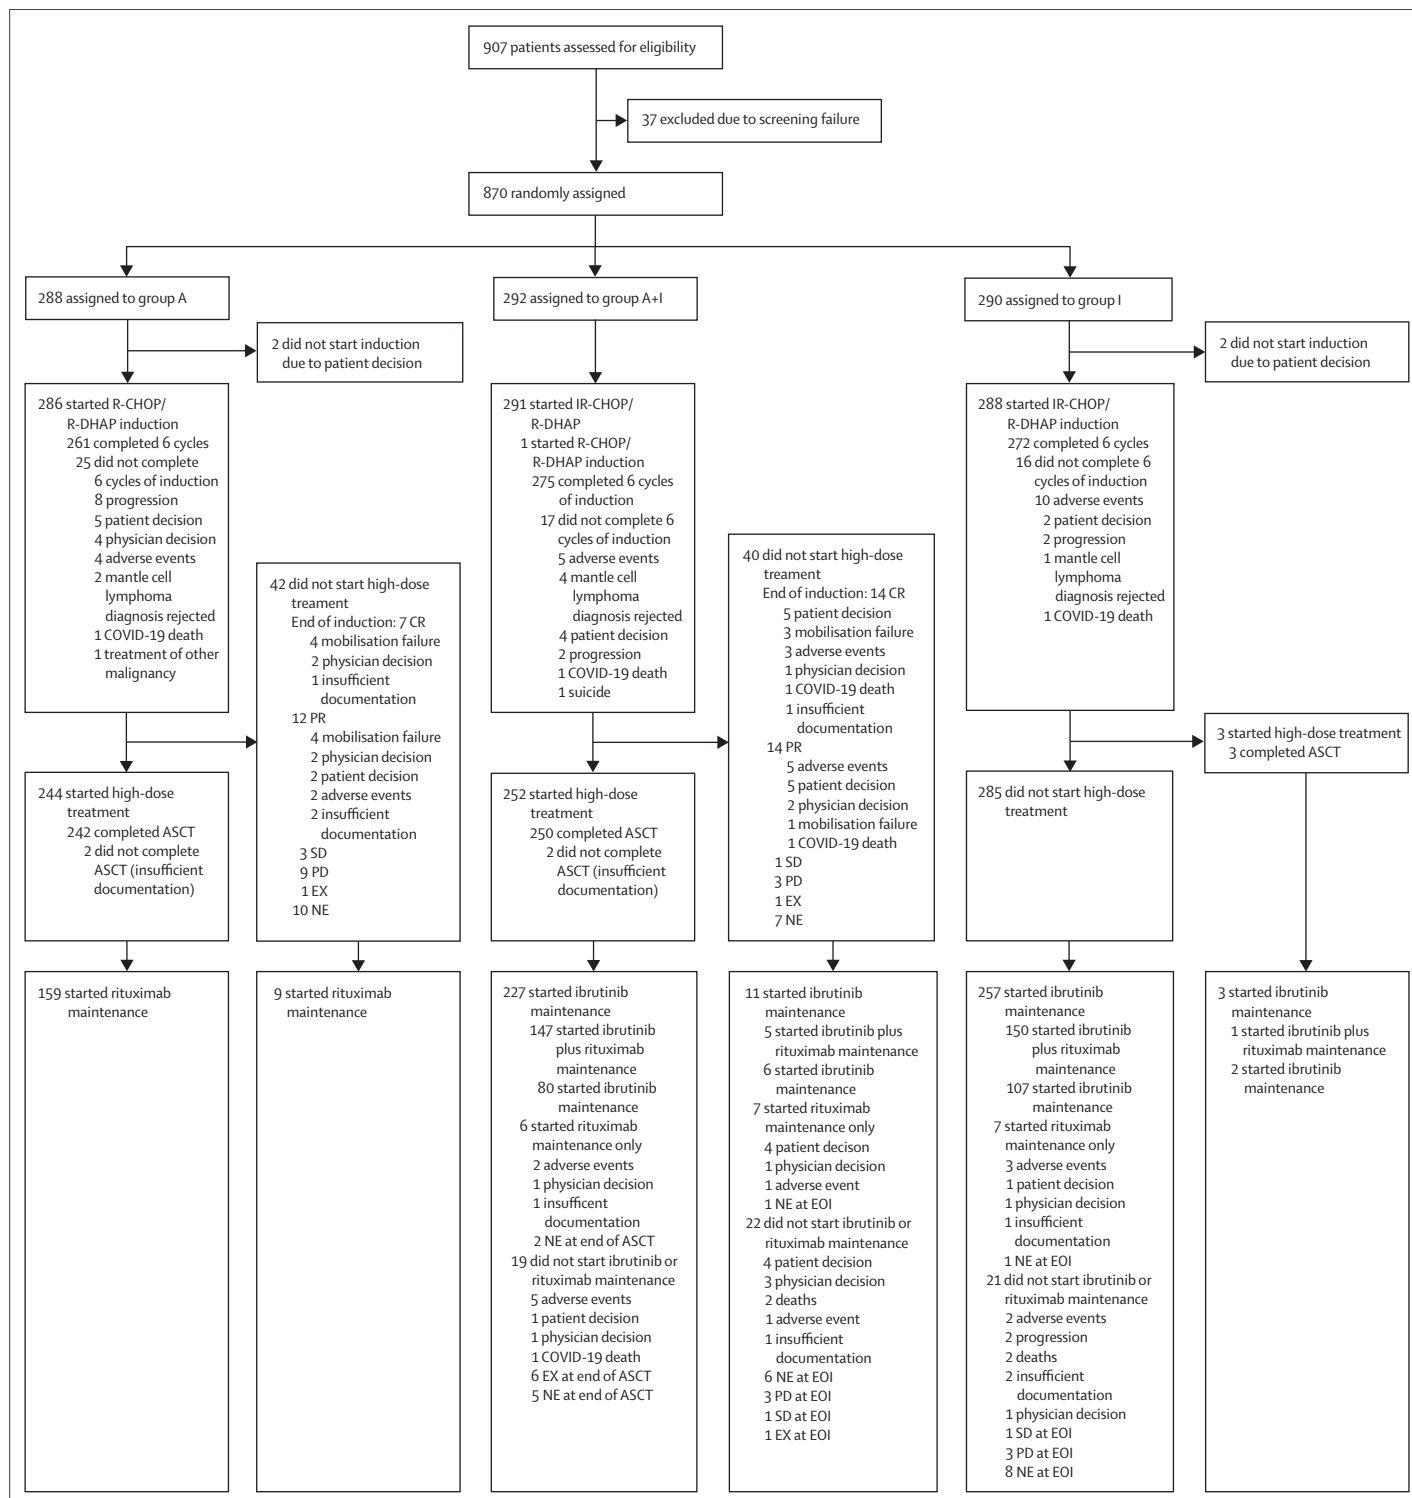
907 patients assessed for eligibility

37 excluded due to screening failure

870 randomly assigned

288 assigned to group A

292 assigned to group A+I

290 assigned to group I

2 did not start induction due to patient decision

2 did not start induction due to patient decision

286 started R-CHOP/ R-DHAP induction
261 completed 6 cycles
25 did not complete 6 cycles of induction
8 progression
5 patient decision
4 physician decision
4 adverse events
2 mantle cell lymphoma diagnosis rejected
1 COVID-19 death
1 treatment of other malignancy

291 started IR-CHOP/ R-DHAP
1 started R-CHOP/ R-DHAP induction
275 completed 6 cycles of induction
17 did not complete 6 cycles of induction
5 adverse events
4 mantle cell lymphoma diagnosis rejected
4 patient decision
2 progression
1 COVID-19 death
1 suicide

288 started IR-CHOP/ R-DHAP induction
272 completed 6 cycles
16 did not complete 6 cycles of induction
10 adverse events
2 patient decision
2 progression
1 mantle cell lymphoma diagnosis rejected
1 COVID-19 death

42 did not start high-dose treament
End of induction: 7 CR
4 mobilisation failure
2 physician decision
1 insufficient documentation
12 PR
4 mobilisation failure
2 physician decision
2 patient decision
2 adverse events
2 insufficient documentation
3 SD
9 PD
1 EX
10 NE

40 did not start high-dose treament
End of induction: 14 CR
5 patient decision
3 mobilisation failure
3 adverse events
1 physician decision
1 COVID-19 death
1 insufficient documentation
14 PR
5 adverse events
5 patient decision
2 physician decision
1 mobilisation failure
1 COVID-19 death
1 SD
3 PD
1 EX
7 NE

3 started high-dose treatment
3 completed ASCT

244 started high-dose treatment
242 completed ASCT
2 did not complete ASCT (insufficient documentation)

252 started high-dose treatment
250 completed ASCT
2 did not complete ASCT (insufficient documentation)

285 did not start high-dose treatment

159 started rituximab maintenance

9 started rituximab maintenance

227 started ibrutinib maintenance
147 started ibrutinib plus rituximab maintenance
80 started ibrutinib maintenance
6 started rituximab maintenance only
2 adverse events
1 physician decision
1 insufficent documentation
2 NE at end of ASCT
19 did not start ibrutinib or rituximab maintenance
5 adverse events
1 patient decision
1 physician decision
1 COVID-19 death
6 EX at end of ASCT
5 NE at end of ASCT

11 started ibrutinib maintenance
5 started ibrutinib plus rituximab maintenance
6 started ibrutinib maintenance
7 started rituximab maintenance only
4 patient decison
1 physician decision
1 adverse event
1 NE at EOI
22 did not start ibrutinib or rituximab maintenance
4 patient decision
3 physician decision
2 deaths
1 adverse event
1 insufficient documentation
6 NE at EOI
3 PD at EOI
1 SD at EOI
1 EX at EOI

257 started ibrutinib maintenance
150 started ibrutinib plus rituximab maintenance
107 started ibrutinib maintenance
7 started rituximab maintenance only
3 adverse events
1 patient decision
1 physician decision
1 insufficient documentation
1 NE at EOI
21 did not start ibrutinib or rituximab maintenance
2 adverse events
2 progression
2 deaths
2 insufficient documentation
1 physician decision
1 SD at EOI
3 PD at EOI
8 NE at EOI

3 started ibrutinib maintenance
1 started ibrutinib plus rituximab maintenance
2 started ibrutinib maintenance